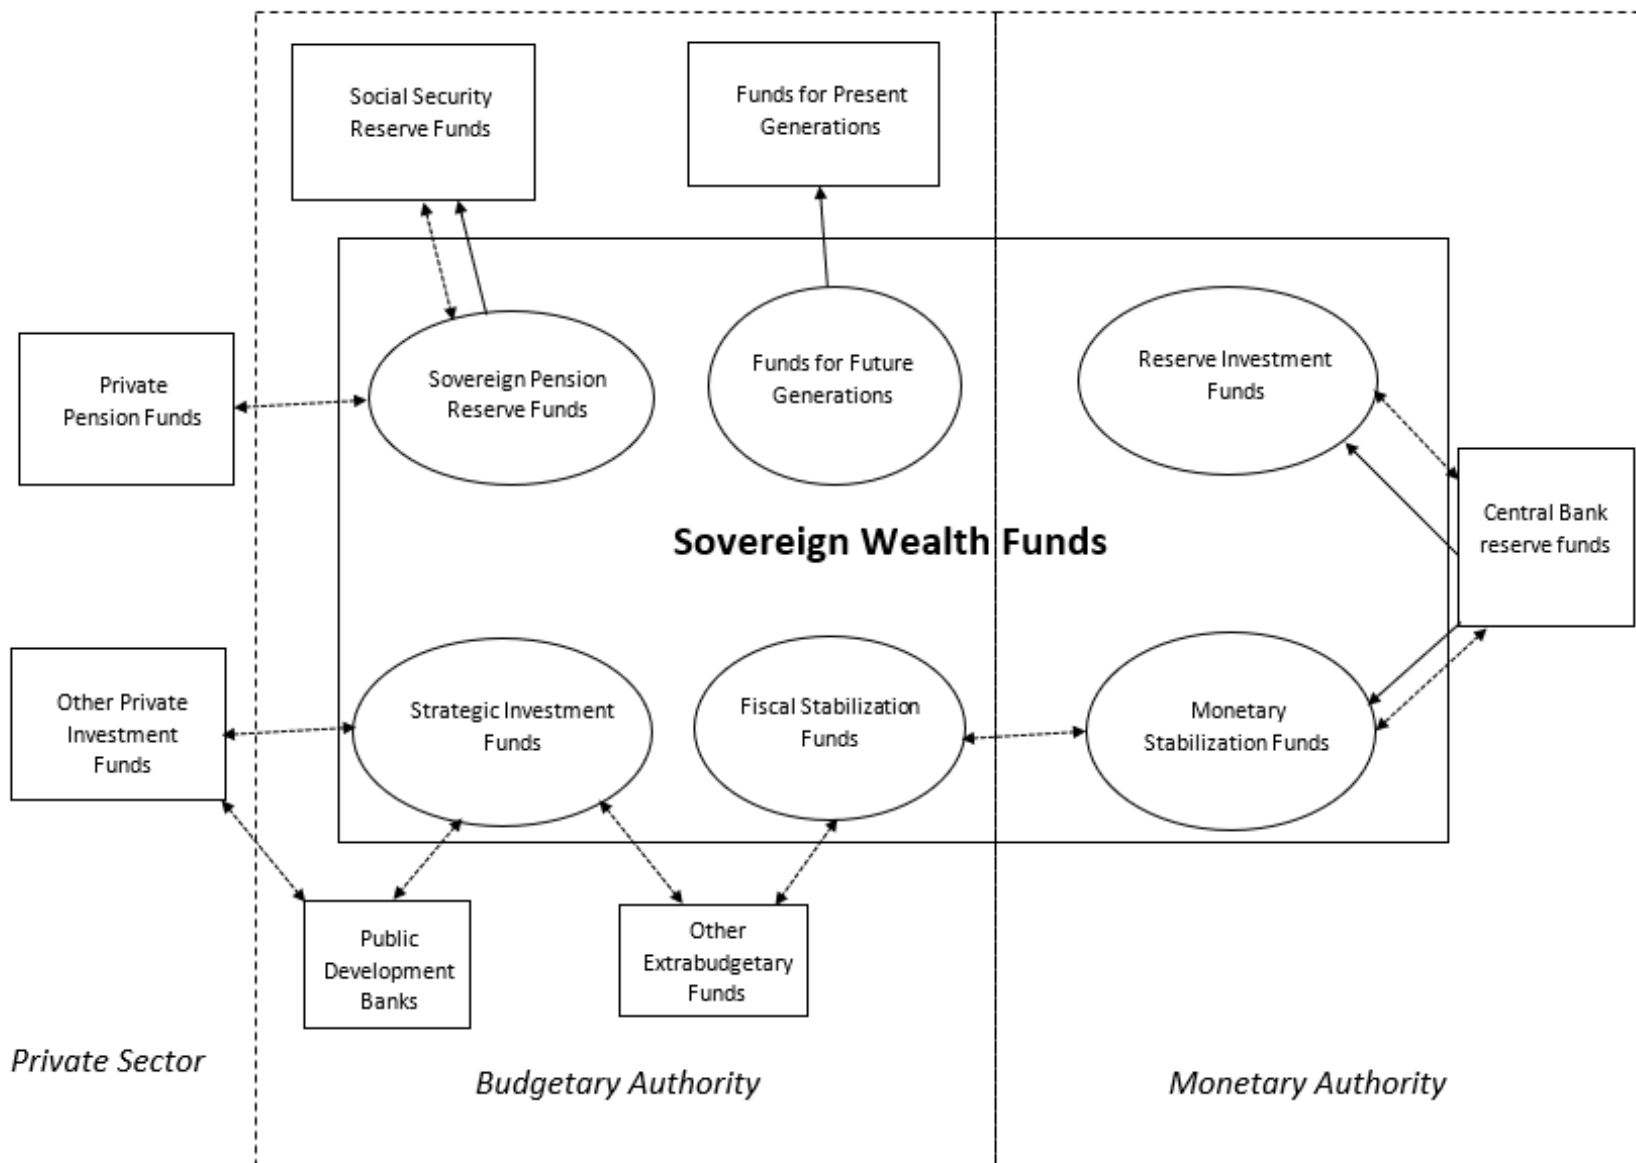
Social Security Reserve Funds

Funds for Present Generations

Private Pension Funds

Sovereign Pension Reserve Funds

Funds for Future Generations

Reserve Investment Funds

Sovereign Wealth Funds

Central Bank reserve funds

Other Private Investment Funds

Strategic Investment Funds

Fiscal Stabilization Funds

Monetary Stabilization Funds

Public Development Banks

Other Extrabudgetary Funds

Private Sector

Budgetary Authority

Monetary Authority